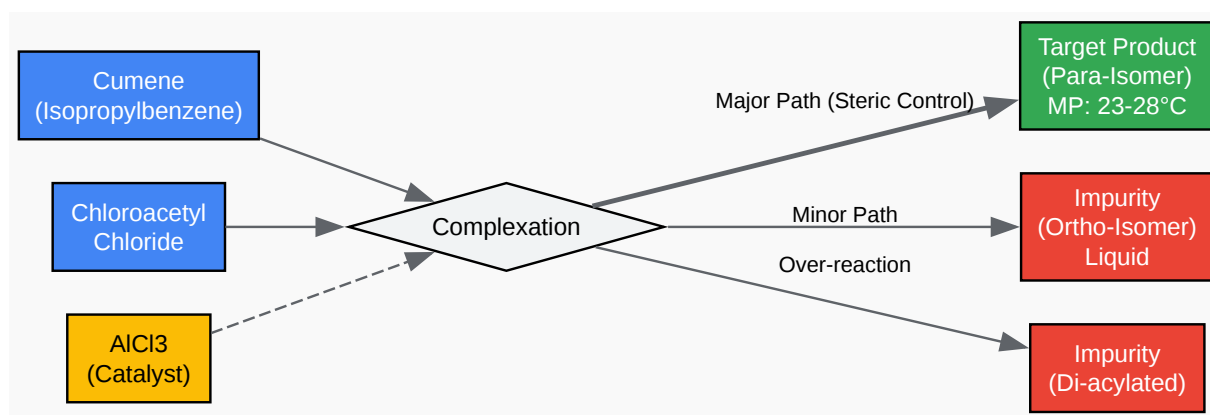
Cumene
(Isopropylbenzene)

Chloroacetyl
Chloride

AlCl3
(Catalyst)

Complexation

Major Path (Steric Control)

Minor Path

Over-reaction

Target Product
(Para-Isomer)
MP: 23-28°C

Impurity
(Ortho-Isomer)
Liquid

Impurity
(Di-acylated)